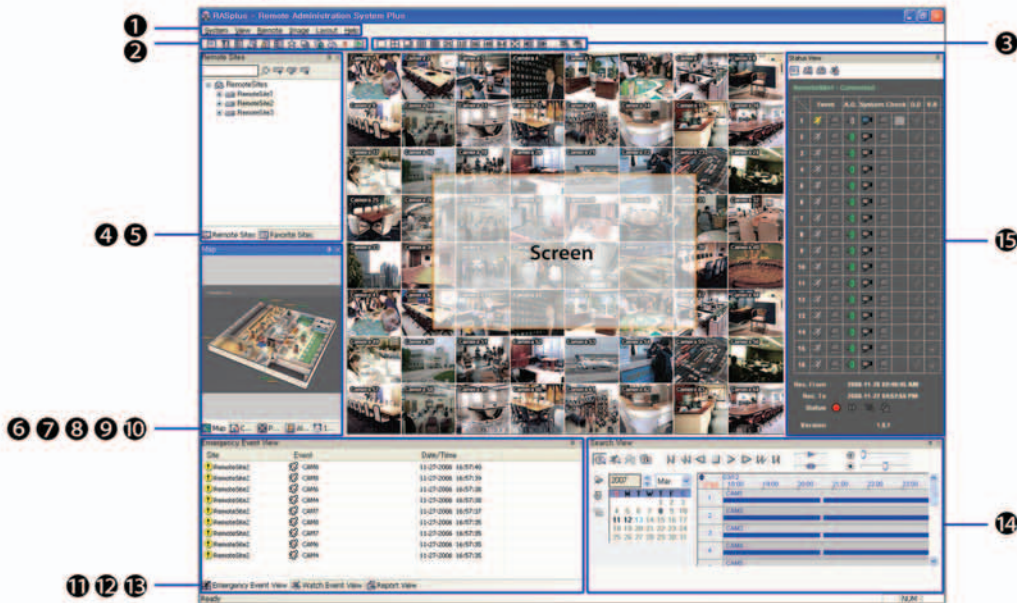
RASplus - Remote Administration System Plus

System View Remote Image Layout Help

1
2
3

Remote Sites

RemoteSites
RemoteSite1
RemoteSite2
RemoteSite3

Remote Sites Favorite Sites

4 5

Map

Map C... P... Al... I...

6 7 8 9 10

Screen

Status View

RemoteSite1 - Connected

Rec. From 2006-11-26 20:00:01 AM
Rec. To 2006-11-27 05:56:53 PM
Status
Version 1.0.1

15

Emergency Event View

| Site | Event | Date/Time |
|---|---|---|
| RemoteSite1 | CAM6 | 11-27-2006 16:57:40 |
| RemoteSite1 | CAM6 | 11-27-2006 16:57:39 |
| RemoteSite1 | CAM6 | 11-27-2006 16:57:38 |
| RemoteSite1 | CAM4 | 11-27-2006 16:57:38 |
| RemoteSite1 | CAM7 | 11-27-2006 16:57:37 |
| RemoteSite1 | CAM8 | 11-27-2006 16:57:35 |
| RemoteSite1 | CAM7 | 11-27-2006 16:57:35 |
| RemoteSite1 | CAM6 | 11-27-2006 16:57:35 |
| RemoteSite1 | CAM4 | 11-27-2006 16:57:35 |

Emergency Event View Watch Event View Report View

11 12 13

Search View

2007 Mar

S M T W T F S
1 2 3
4 5 6 7 8 9 10
11 12 13 14 15 17
18 19 20 21 22 23 24
25 26 27 28 29 30 31

18:00 19:00 20:00 21:00 22:00 23:00

CAM1
CAM2
CAM3
CAM4

14

Ready NUM